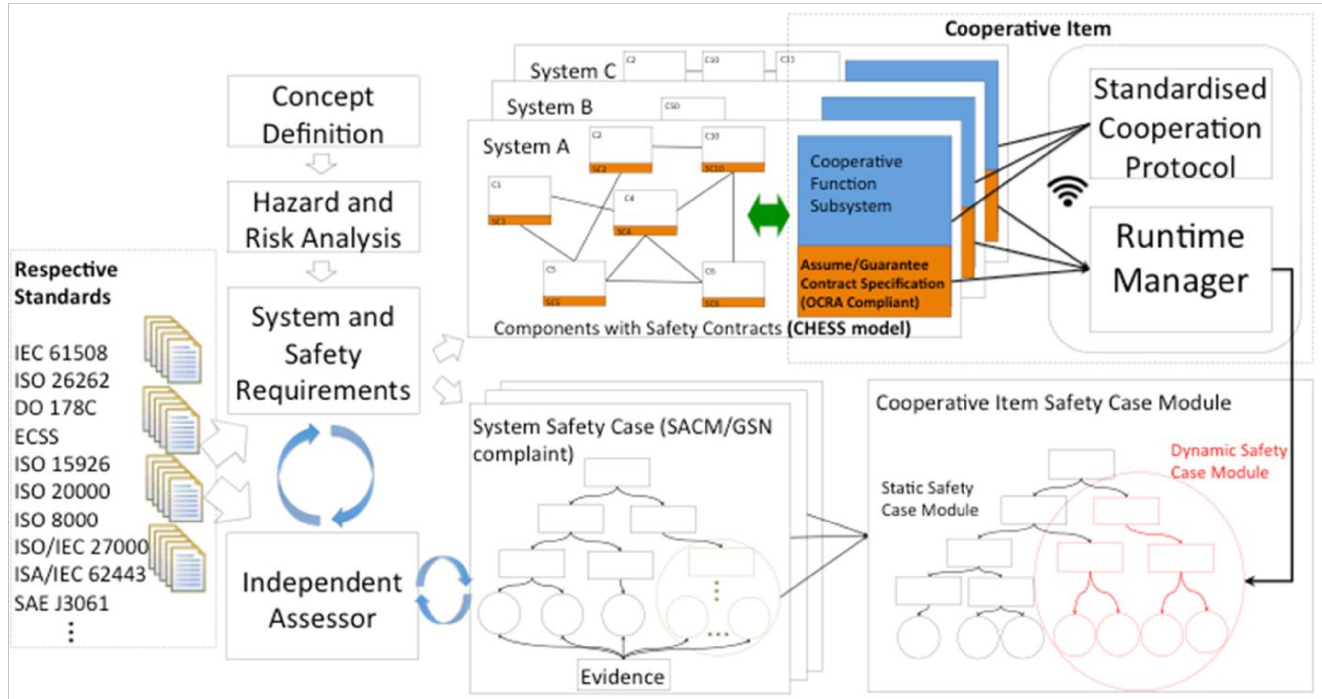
Cooperative Item

Concept Definition

Hazard and Risk Analysis

System and Safety Requirements

Independent Assessor

Respective Standards

IEC 61508
ISO 26262
DO 178C
ECSS
ISO 15926
ISO 20000
ISO 8000
ISO/IEC 27000
ISA/IEC 62443
SAE J3061
⋮

System C
C2 C10 C11

System B
C50

System A
C2 SC2
C10 SC10
C1 SC1
C4 SC4
C5 SC5
C6 SC6

Cooperative Function Subsystem

Assume/Guarantee Contract Specification (OCRA Compliant)

Components with Safety Contracts (CHESS model)

Standardised Cooperation Protocol

Runtime Manager

System Safety Case (SACM/GSN complaint)

Evidence

Cooperative Item Safety Case Module

Static Safety Case Module

Dynamic Safety Case Module